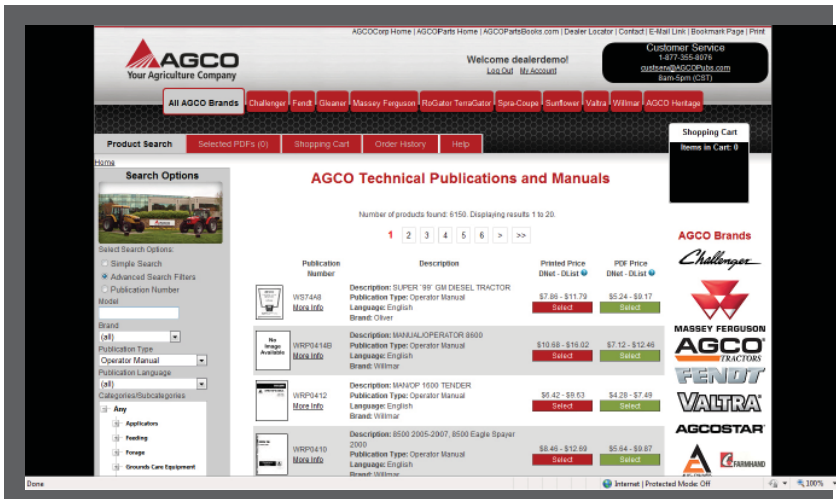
AGCOCorp Home | AGCOParts Home | AGCOPartsBooks.com | Dealer Locator | Contact | E-Mail Link | Bookmark Page | Print

AGCO
Your Agriculture Company

Welcome dealerdemo!
Log Out My Account

Customer Service
1-877-355-8076
custserv@AGCOPubs.com
8am-5pm (CST)

All AGCO Brands | Challenger | Fendt | Gleaner | Massey Ferguson | RoGator TerraGator | Spra-Coupe | Sunflower | Valtra | Willmar | AGCO Heritage

Product Search | Selected PDFs (0) | Shopping Cart | Order History | Help

Shopping Cart
Items in Cart: 0

Home

Search Options

Select Search Options:
Simple Search
Advanced Search Filters
Publication Number
Model
Brand
(all)
Publication Type
Operator Manual
Publication Language
(all)
Categories/Subcategories
Any
Applicators
Feeding
Tonage
Grounds Care Equipment

AGCO Technical Publications and Manuals

Number of products found: 6150. Displaying results 1 to 20.

1 2 3 4 5 6 > >>

| Publication Number | Description | Printed Price DNet - DList | PDF Price DNet - DList |
|---|---|---|---|
| WS74A8 More Info | Description: SUPER '99' GM DIESEL TRACTOR Publication Type: Operator Manual Language: English Brand: Oliver | \$7.86 - \$11.79 Select | \$5.24 - \$9.17 Select |
| No Image Available WRP0414B More Info | Description: MANUAL/OPERATOR 8600 Publication Type: Operator Manual Language: English Brand: Willmar | \$10.68 - \$16.02 Select | \$7.12 - \$12.46 Select |
| WRP0412 More Info | Description: MAN/OP 1600 TENDER Publication Type: Operator Manual Language: English Brand: Willmar | \$6.42 - \$9.63 Select | \$4.28 - \$7.49 Select |
| WRP0410 More Info | Description: 8500 2005-2007, 8500 Eagle Spayer 2000 Publication Type: Operator Manual Language: English Brand: Willmar | \$8.46 - \$12.69 Select | \$5.64 - \$9.87 Select |

AGCO Brands
Challenger
MASSEY FERGUSON
AGCO TRACTORS
FENDT
VALTRA
AGCOSTAR
FARMHAND

Done
Internet | Protected Mode: Off
100%